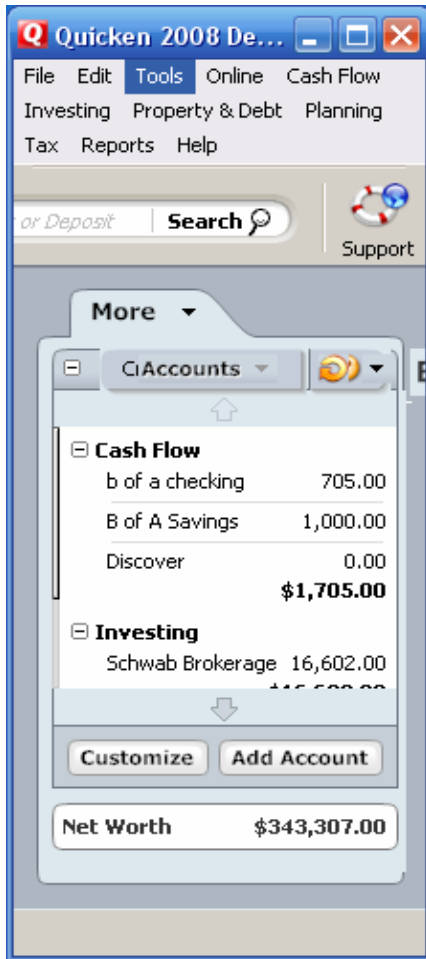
Quicken 2008 De...
File Edit Tools Online Cash Flow Investing Property & Debt Planning Tax Reports Help

or Deposit
Search
Support

More

CıAccounts

Cash Flow

| | |
|---|---|
| b of a checking | 705.00 |
| B of A Savings | 1,000.00 |
| Discover | 0.00 |
| | $1,705.00 |

Investing

| | |
|---|---|
| Schwab Brokerage | 16,602.00 |
| | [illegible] |

Customize
Add Account

Net Worth $343,307.00